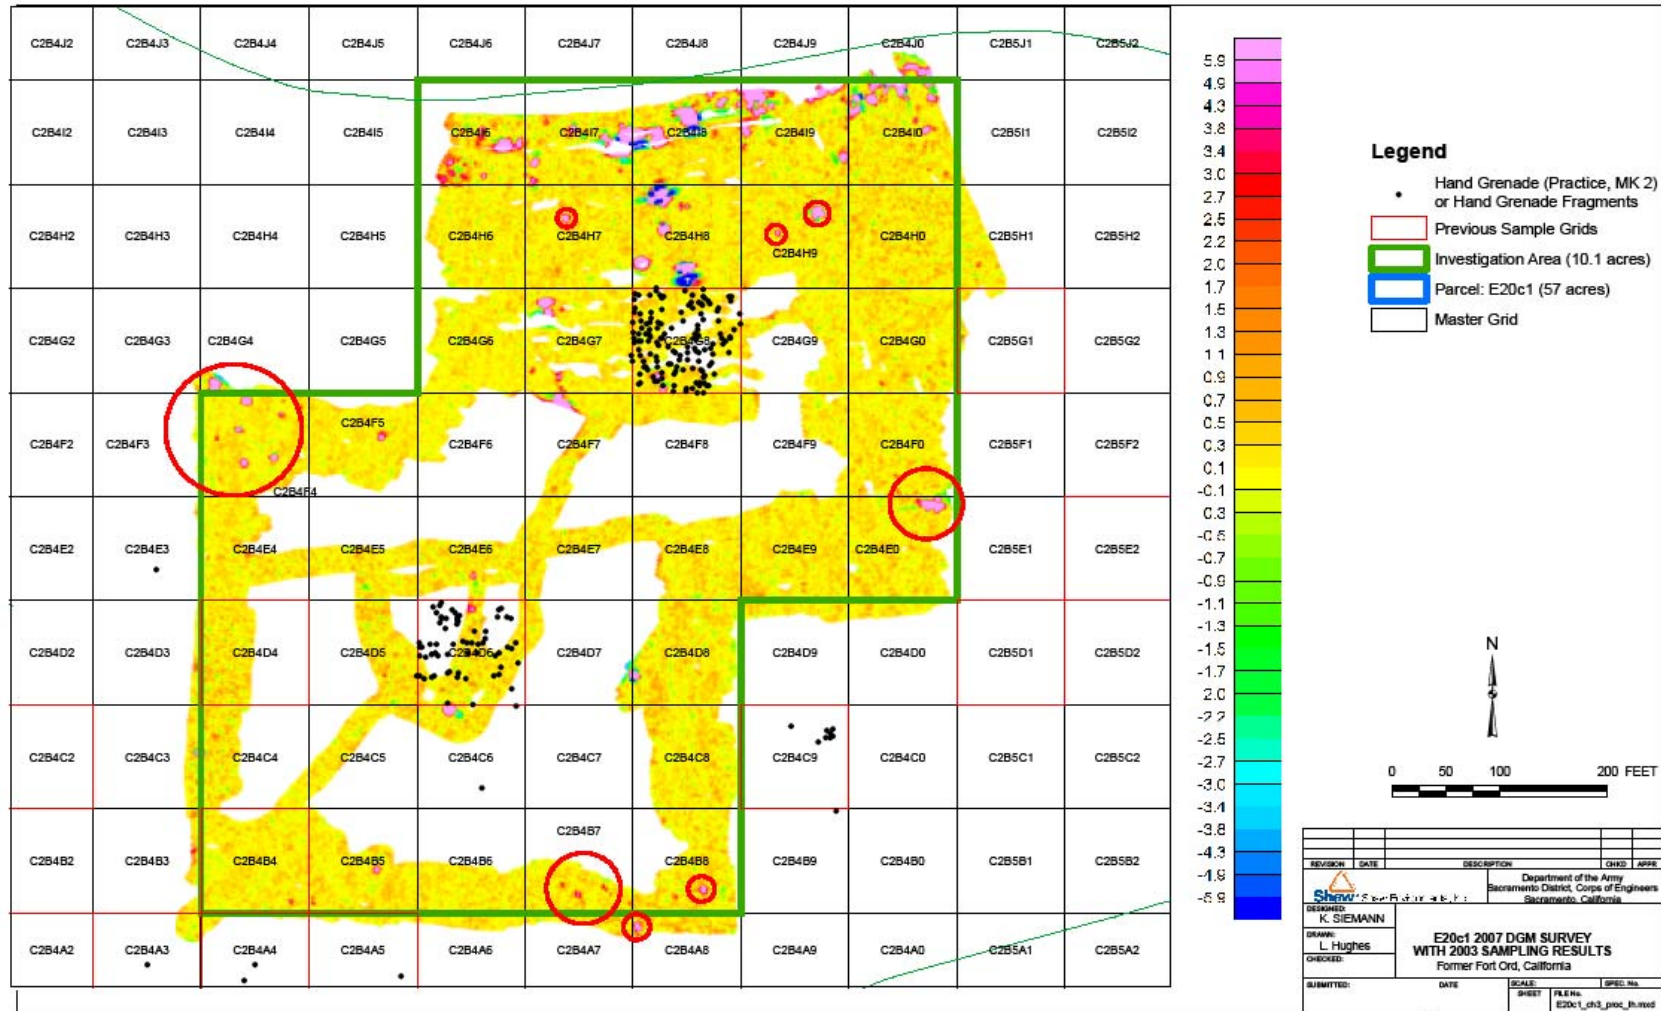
| C2B4J2 | C2B4J3 | C2B4J4 | C2B4J5 | C2B4J6 | C2B4J7 | C2B4J8 | C2B4J9 | C2B4J0 | C2B5J1 | C2B5J2 |
|---|---|---|---|---|---|---|---|---|---|---|
| C2B4I2 | C2B4I3 | C2B4I4 | C2B4I5 | C2B4I6 | C2B4I7 | C2B4I8 | C2B4I9 | C2B4I0 | C2B5I1 | C2B5I2 |
| C2B4H2 | C2B4H3 | C2B4H4 | C2B4H5 | C2B4H6 | C2B4H7 | C2B4H8 | C2B4H9 | C2B4H0 | C2B5H1 | C2B5H2 |
| C2B4G2 | C2B4G3 | C2B4G4 | C2B4G5 | C2B4G6 | C2B4G7 | C2B4G8 | C2B4G9 | C2B4G0 | C2B5G1 | C2B5G2 |
| C2B4F2 | C2B4F3 | C2B4F4 | C2B4F5 | C2B4F6 | C2B4F7 | C2B4F8 | C2B4F9 | C2B4F0 | C2B5F1 | C2B5F2 |
| C2B4E2 | C2B4E3 | C2B4E4 | C2B4E5 | C2B4E6 | C2B4E7 | C2B4E8 | C2B4E9 | C2B4E0 | C2B5E1 | C2B5E2 |
| C2B4D2 | C2B4D3 | C2B4D4 | C2B4D5 | C2B4D6 | C2B4D7 | C2B4D8 | C2B4D9 | C2B4D0 | C2B5D1 | C2B5D2 |
| C2B4C2 | C2B4C3 | C2B4C4 | C2B4C5 | C2B4C6 | C2B4C7 | C2B4C8 | C2B4C9 | C2B4C0 | C2B5C1 | C2B5C2 |
| C2B4B2 | C2B4B3 | C2B4B4 | C2B4B5 | C2B4B6 | C2B4B7 | C2B4B8 | C2B4B9 | C2B4B0 | C2B5B1 | C2B5B2 |
| C2B4A2 | C2B4A3 | C2B4A4 | C2B4A5 | C2B4A6 | C2B4A7 | C2B4A8 | C2B4A9 | C2B4A0 | C2B5A1 | C2B5A2 |

5.9
4.9
4.3
3.8
3.4
3.0
2.7
2.5
2.2
2.0
1.7
1.5
1.3
1.1
0.9
0.7
0.5
0.3
0.1
-0.1
0.3
-0.5
-0.7
-0.9
-1.1
-1.3
-1.5
-1.7
2.0
-2.2
-2.5
-2.7
-3.0
-3.4
-3.8
-4.3
-4.9
-5.9

Legend
Hand Grenade (Practice, MK 2) or Hand Grenade Fragments
Previous Sample Grids
Investigation Area (10.1 acres)
Parcel: E20c1 (57 acres)
Master Grid

N

0 50 100 200 FEET

REVISION | DATE | DESCRIPTION | CHKD | APPR
Shaw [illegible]
Department of the Army
Sacramento District, Corps of Engineers
Sacramento, California
DESIGNED: K. SIEMANN
DRAWN: L. Hughes
CHECKED:
E20c1 2007 DGM SURVEY WITH 2003 SAMPLING RESULTS
Former Fort Ord, California
SUBMITTED: | DATE | SCALE: | SPEC. No.
SHEET | FILE No. E20c1_ch3_proc_lh.mxd